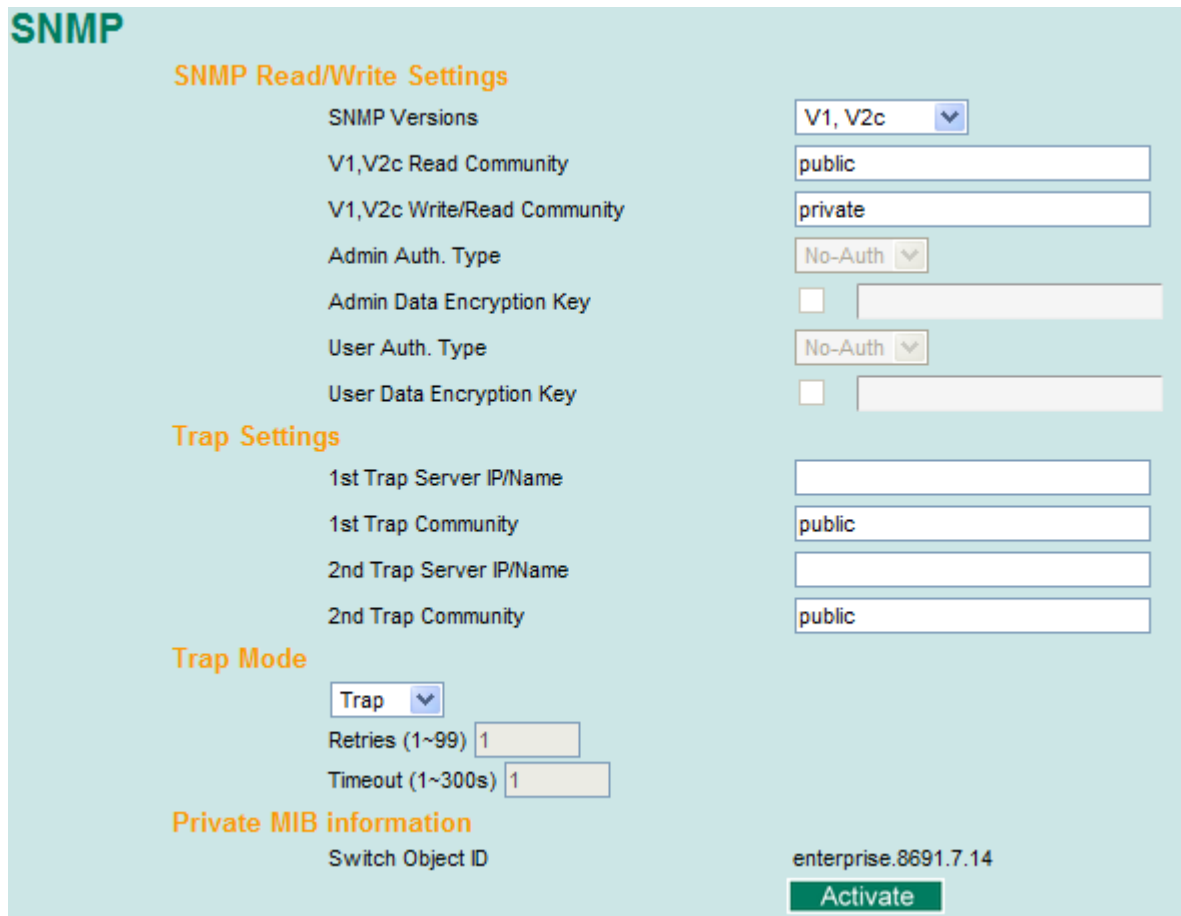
SNMP

SNMP Read/Write Settings

SNMP Versions V1, V2c

V1,V2c Read Community public

V1,V2c Write/Read Community private

Admin Auth. Type No-Auth

Admin Data Encryption Key

User Auth. Type No-Auth

User Data Encryption Key

Trap Settings

1st Trap Server IP/Name

1st Trap Community public

2nd Trap Server IP/Name

2nd Trap Community public

Trap Mode

Trap

Retries (1~99) 1

Timeout (1~300s) 1

Private MIB information

Switch Object ID enterprise.8691.7.14

Activate